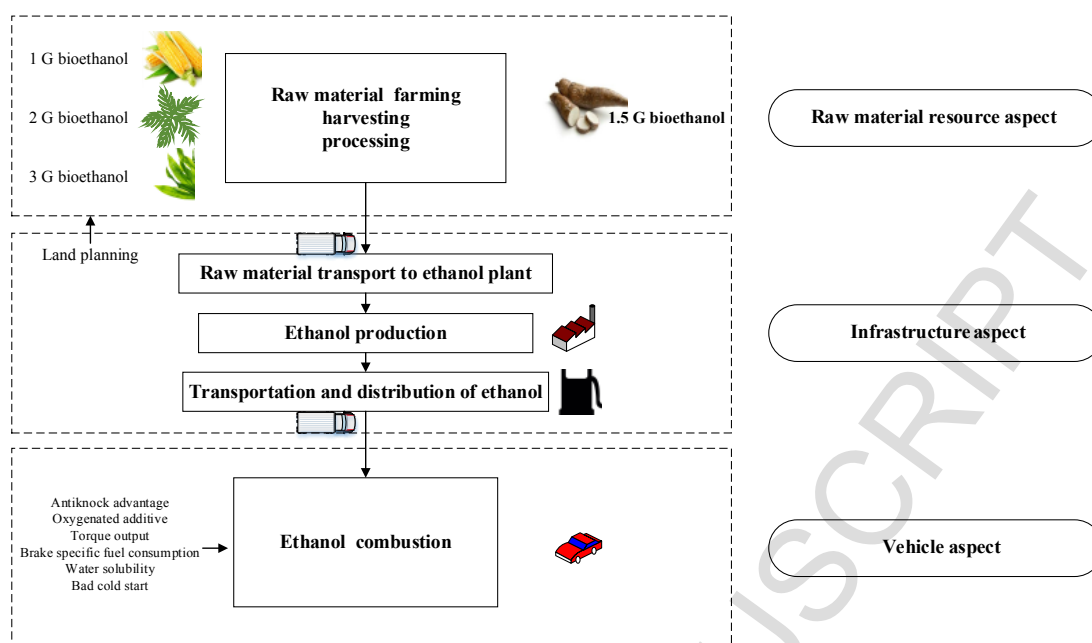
1 G bioethanol

2 G bioethanol

3 G bioethanol

Raw material farming harvesting processing

1.5 G bioethanol

Raw material resource aspect

Land planning

Raw material transport to ethanol plant

Ethanol production

Infrastructure aspect

Transportation and distribution of ethanol

Antiknock advantage
Oxygenated additive
Torque output
Brake specific fuel consumption
Water solubility
Bad cold start

Ethanol combustion

Vehicle aspect

ACCEPTED MANUSCRIPT